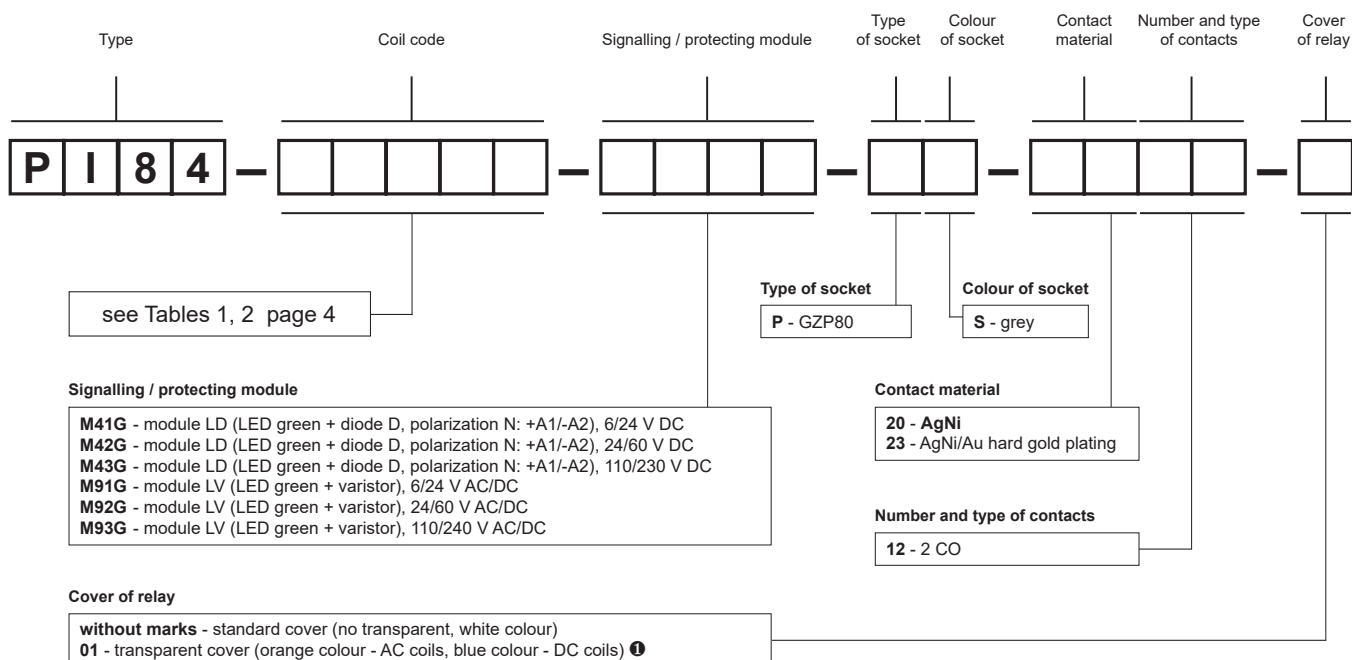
Type

Coil code

Signalling / protecting module

Type of socket

Colour of socket

Contact material

Number and type of contacts

Cover of relay

P I 8 4 –

see Tables 1, 2 page 4

Type of socket

P - GZP80

Colour of socket

S - grey

Signalling / protecting module

M41G - module LD (LED green + diode D, polarization N: +A1/-A2), 6/24 V DC
M42G - module LD (LED green + diode D, polarization N: +A1/-A2), 24/60 V DC
M43G - module LD (LED green + diode D, polarization N: +A1/-A2), 110/230 V DC
M91G - module LV (LED green + varistor), 6/24 V AC/DC
M92G - module LV (LED green + varistor), 24/60 V AC/DC
M93G - module LV (LED green + varistor), 110/240 V AC/DC

Contact material

20 - AgNi
23 - AgNi/Au hard gold plating

Number and type of contacts

12 - 2 CO

Cover of relay

without marks - standard cover (no transparent, white colour)
01 - transparent cover (orange colour - AC coils, blue colour - DC coils) ❶